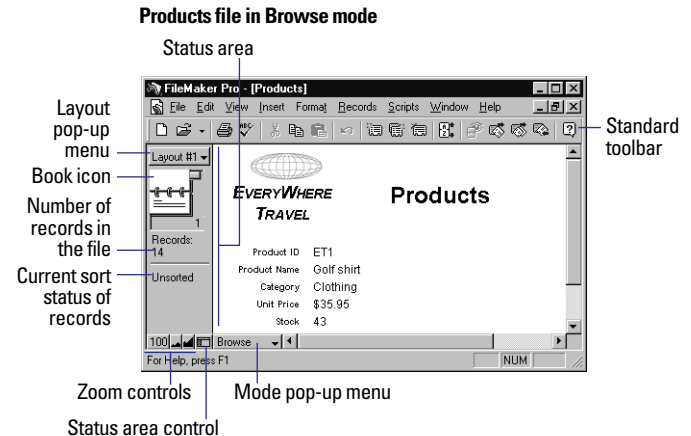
Products file in Browse mode

Status area

FileMaker Pro - [Products]

File Edit View Insert Format Records Scripts Window Help

Layout pop-up menu

Book icon

Number of records in the file

Current sort status of records

Standard toolbar

Layout #1

1

Records: 14

Unsorted

EVERYWHERE TRAVEL

Products

Product ID ET1
Product Name Golf shirt
Category Clothing
Unit Price $35.95
Stock 43

100 Browse

For Help, press F1

NUM

Zoom controls

Mode pop-up menu

Status area control